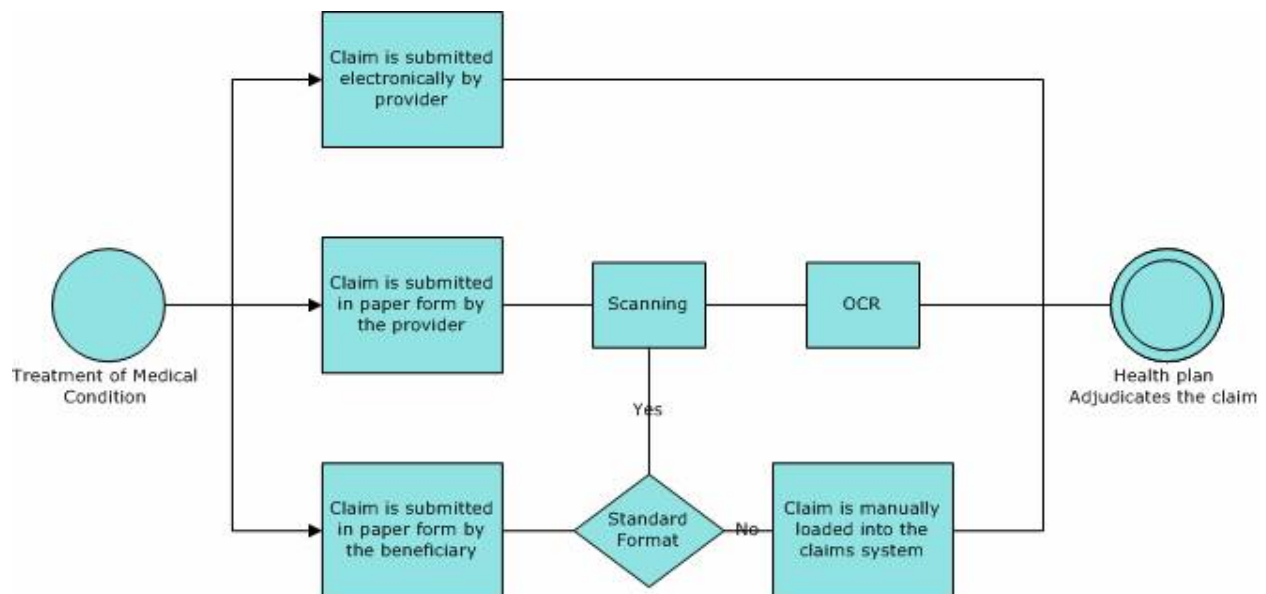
Claim is submitted electronically by provider

Treatment of Medical Condition

Claim is submitted in paper form by the provider

Scanning

OCR

Health plan Adjudicates the claim

Yes

Claim is submitted in paper form by the beneficiary

Standard Format

No

Claim is manually loaded into the claims system